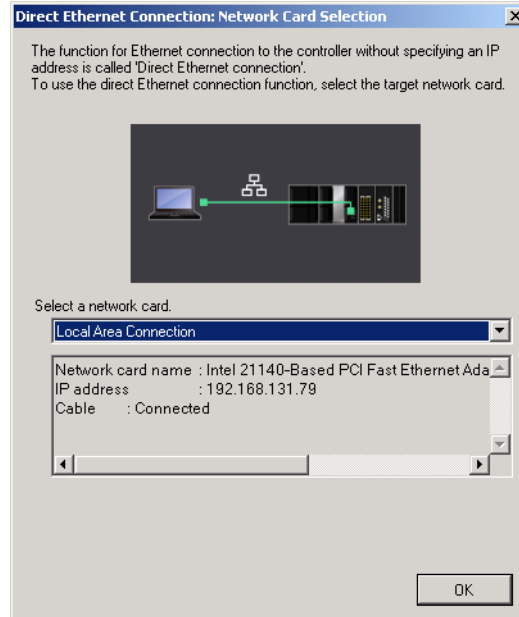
Direct Ethernet Connection: Network Card Selection

The function for Ethernet connection to the controller without specifying an IP address is called 'Direct Ethernet connection'.
To use the direct Ethernet connection function, select the target network card.

Select a network card.

Local Area Connection

Network card name : Intel 21140-Based PCI Fast Ethernet Ada
IP address : 192.168.131.79
Cable : Connected

OK